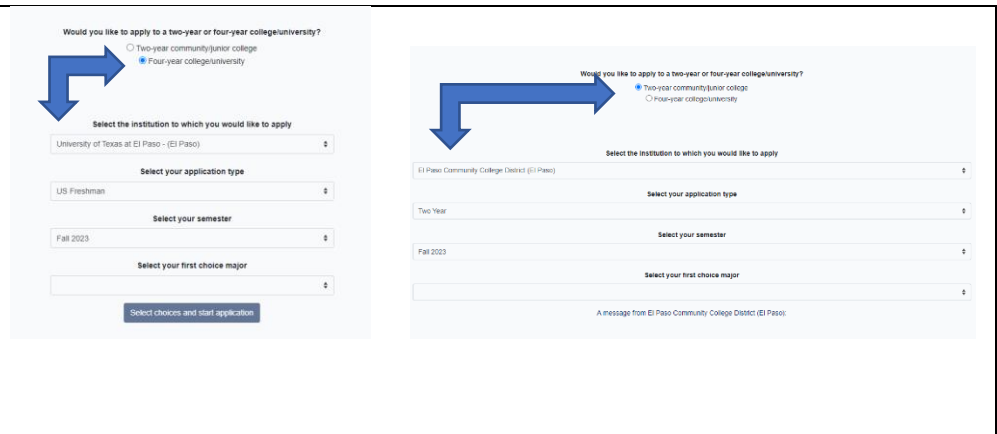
Would you like to apply to a two-year or four-year college/university?

Two-year community/junior college

Four-year college/university

Select the institution to which you would like to apply

University of Texas at El Paso - (El Paso)

Select your application type

US Freshman

Select your semester

Fall 2023

Select your first choice major

Select choices and start application

Would you like to apply to a two-year or four-year college/university?

Two-year community/junior college

Four-year college/university

Select the institution to which you would like to apply

El Paso Community College District (El Paso)

Select your application type

Two Year

Select your semester

Fall 2023

Select your first choice major

A message from El Paso Community College District (El Paso):